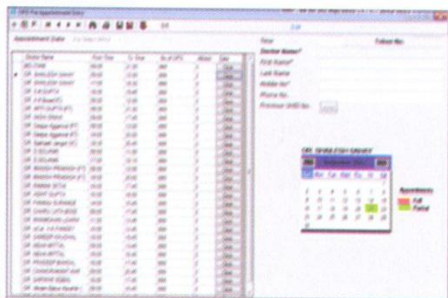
OPD For Appointment Entry

Appointment Date

Time
Doctor Name*
First Name*
Last Name
Holder No*
Phone No.
Previous UHID No.

Token No.

| Doctor Name | From Time | To Time | No of OPD | Alloted | Select |
|---|---|---|---|---|---|
| DR. SHAILESH SAHAY | | | | | |
| DR. SHAILESH SAHAY | | | | | |
| DR. S.K.GUPTA | | | | | |
| DR. A.K.BASU | | | | | |
| DR. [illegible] | | | | | |
| DR. SINGH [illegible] | | | | | |
| DR. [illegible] | | | | | |
| DR. S.DELHAM | | | | | |
| DR. MANISH PRAKASH | | | | | |
| DR. MANISH PRAKASH | | | | | |
| DR. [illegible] | | | | | |
| DR. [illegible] | | | | | |
| DR. PANKAJ SURANGE | | | | | |
| DR. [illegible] | | | | | |
| DR. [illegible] | | | | | |
| DR. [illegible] | | | | | |
| DR. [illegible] | | | | | |
| DR. NEHA MITTAL | | | | | |
| DR. NEHA MITTAL | | | | | |
| DR. PRADEEP BANSAL | | | | | |
| DR. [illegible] | | | | | |
| DR. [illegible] | | | | | |
| DR. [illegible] | | | | | |

DR. SHAILESH SAHAY

Mo Tu We Th Fr Sa Su

Appointments
Full
Partial